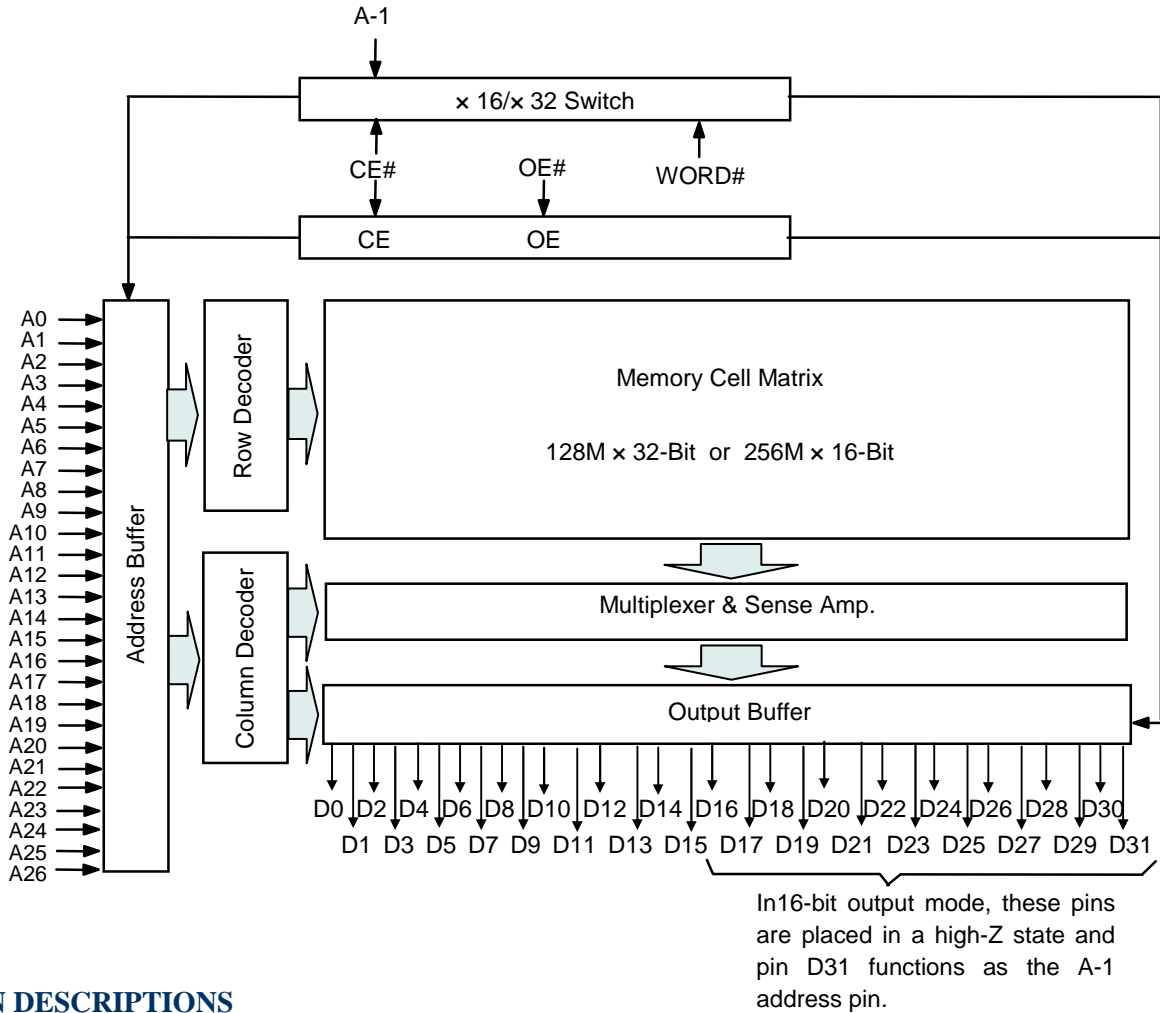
A-1

× 16/× 32 Switch

CE#

OE#

WORD#

CE

OE

A0
A1
A2
A3
A4
A5
A6
A7
A8
A9
A10
A11
A12
A13
A14
A15
A16
A17
A18
A19
A20
A21
A22
A23
A24
A25
A26

Address Buffer

Row Decoder

Column Decoder

Memory Cell Matrix

128M × 32-Bit or 256M × 16-Bit

Multiplexer & Sense Amp.

Output Buffer

D0 D2 D4 D6 D8 D10 D12 D14 D16 D18 D20 D22 D24 D26 D28 D30

D1 D3 D5 D7 D9 D11 D13 D15 D17 D19 D21 D23 D25 D27 D29 D31

In16-bit output mode, these pins are placed in a high-Z state and pin D31 functions as the A-1 address pin.

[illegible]N DESCRIPTIONS